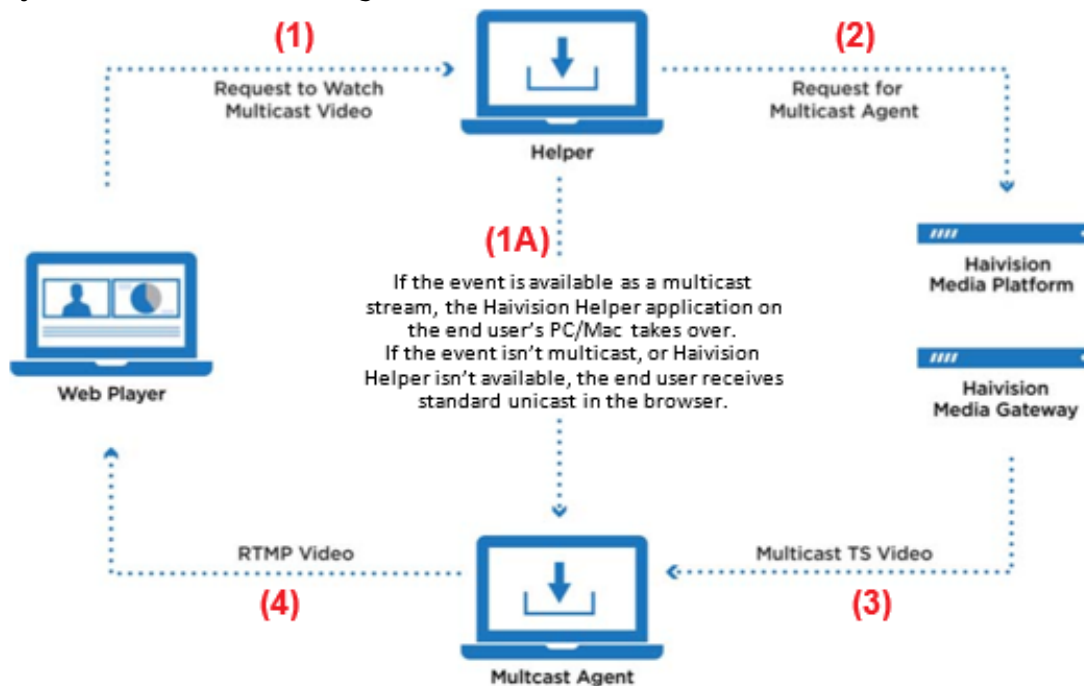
(1)

Request to Watch Multicast Video

Helper

(2)

Request for Multicast Agent

(1A)

If the event is available as a multicast stream, the Haivision Helper application on the end user's PC/Mac takes over. If the event isn't multicast, or Haivision Helper isn't available, the end user receives standard unicast in the browser.

Web Player

Haivision Media Platform

Haivision Media Gateway

RTMP Video

(4)

Multcast Agent

Multicast TS Video

(3)